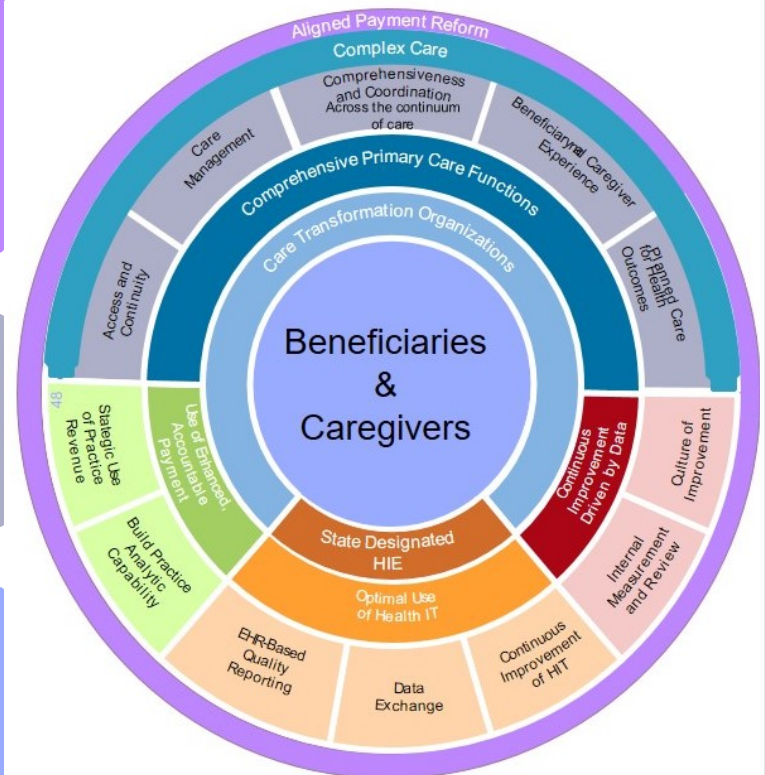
Aligned Payment Reform

Complex Care

Care Management

Comprehensiveness and Coordination Across the continuum of care

Beneficiaryral Caregiver Experience

Access and Continuity

Planned Care for Health Outcomes

Comprehensive Primary Care Functions

Care Transformation Organizations

Beneficiaries & Caregivers

48

Stategic Use of Practice Revenue

Use of Enhanced, Accountable Payment

Build Practice Analytic Capability

Continuous Improvement Driven by Data

Culture of Improvement

Internal Measurement and Review

State Designated HIE

Optimal Use of Health IT

EHR-Based Quality Reporting

Data Exchange

Continuous Improvement of HIT